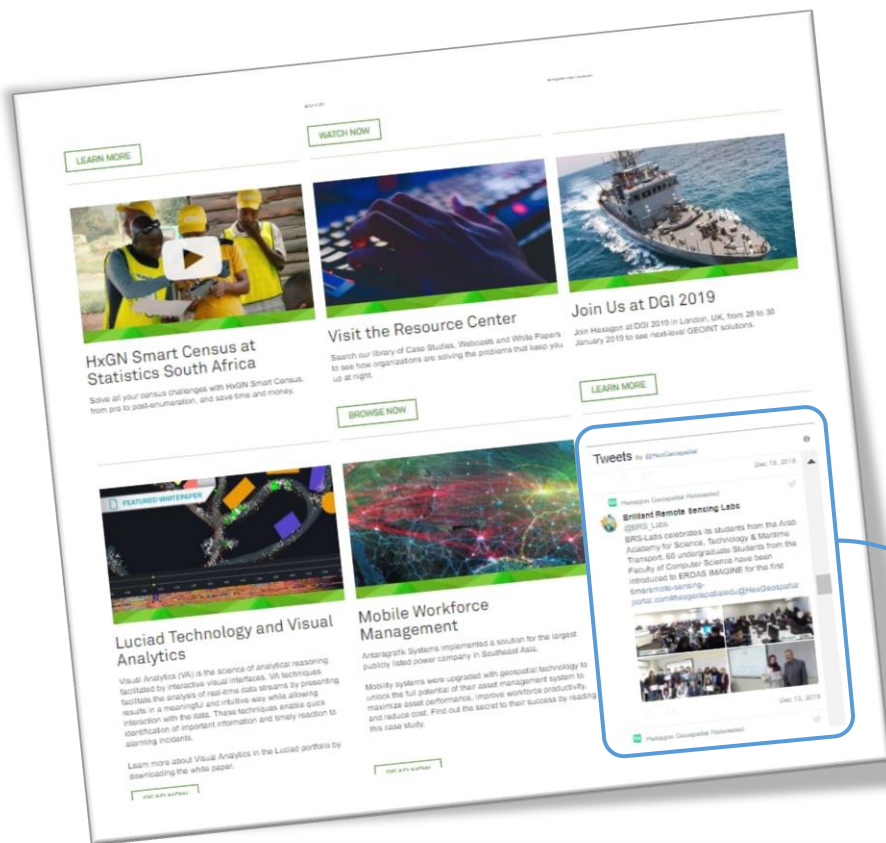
LEARN MORE

WATCH NOW

HxGN Smart Census at Statistics South Africa

Solve all your census challenges with HxGN Smart Census, from pre to post-enumeration, and save time and money.

Visit the Resource Center

Search our library of Case Studies, Webcasts and White Papers to see how organizations are solving the problems that keep you up at night.

BROWSE NOW

Join Us at DGI 2019

Join Hexagon at DGI 2019 in London, UK, from 28 to 30 January 2019 to see next-level GEOINT solutions.

LEARN MORE

FEATURED WHITEPAPER

Luciad Technology and Visual Analytics

Visual Analytics (VA) is the science of analytical reasoning facilitated by interactive visual interfaces. VA techniques facilitate the analysis of real-time data streams by presenting results in a meaningful and intuitive way while allowing interaction with the data. These techniques enable quick identification of important information and timely reaction to alarming incidents.

Learn more about Visual Analytics in the Luciad portfolio by downloading the white paper.

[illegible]

Mobile Workforce Management

Antaragrafik Systems implemented a solution for the largest publicly listed power company in Southeast Asia.

Mobility systems were upgraded with geospatial technology to unlock the full potential of their asset management system to maximize asset performance, improve workforce productivity, and reduce cost. Find out the secret to their success by reading this case study.

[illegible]

Tweets by @HexGeospatial

Dec 19, 2018

Hexagon Geospatial Retweeted

Brilliant Remote Sensing Labs
@BRS_Labs

BRS-Labs celebrates its students from the Arab Academy for Science, Technology & Maritime Transport. 60 undergraduate Students from the Faculty of Computer Science have been introduced to ERDAS IMAGINE for the first time#remote-sensing-portal.com#hexgeospatialedu @HexGeospatial

Dec 13, 2018

Hexagon Geospatial Retweeted